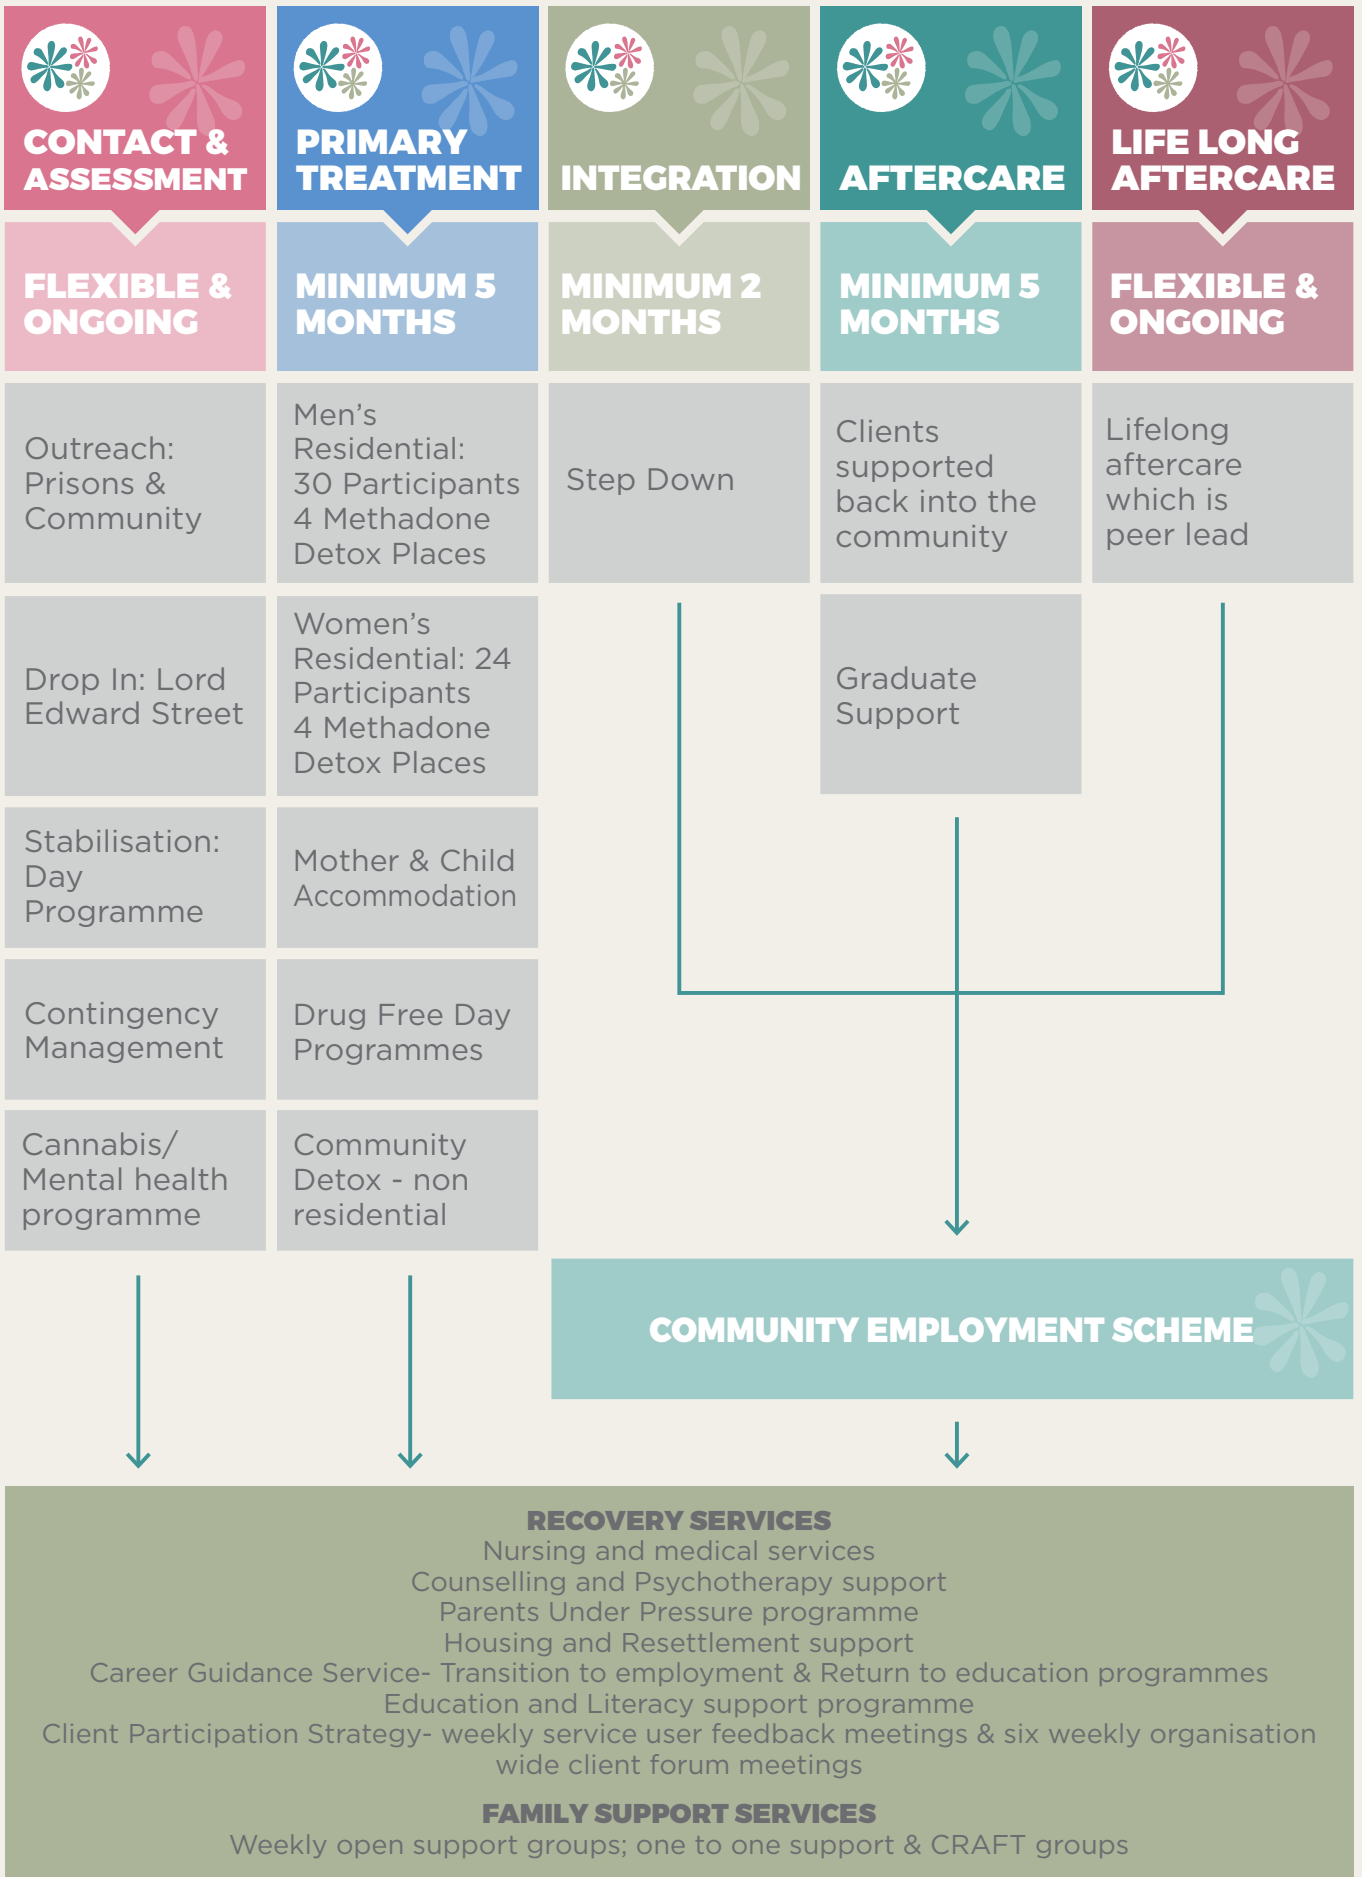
CONTACT & ASSESSMENT

FLEXIBLE & ONGOING

Outreach: Prisons & Community

Drop In: Lord Edward Street

Stabilisation: Day Programme

Contingency Management

Cannabis/ Mental health programme

PRIMARY TREATMENT

MINIMUM 5 MONTHS

Men’s Residential: 30 Participants 4 Methadone Detox Places

Women’s Residential: 24 Participants 4 Methadone Detox Places

Mother & Child Accommodation

Drug Free Day Programmes

Community Detox - non residential

INTEGRATION

MINIMUM 2 MONTHS

Step Down

AFTERCARE

MINIMUM 5 MONTHS

Clients supported back into the community

Graduate Support

LIFE LONG AFTERCARE

FLEXIBLE & ONGOING

Lifelong aftercare which is peer lead

COMMUNITY EMPLOYMENT SCHEME

RECOVERY SERVICES
Nursing and medical services
Counselling and Psychotherapy support
Parents Under Pressure programme
Housing and Resettlement support
Career Guidance Service- Transition to employment & Return to education programmes
Education and Literacy support programme
Client Participation Strategy- weekly service user feedback meetings & six weekly organisation wide client forum meetings

FAMILY SUPPORT SERVICES
Weekly open support groups; one to one support & CRAFT groups